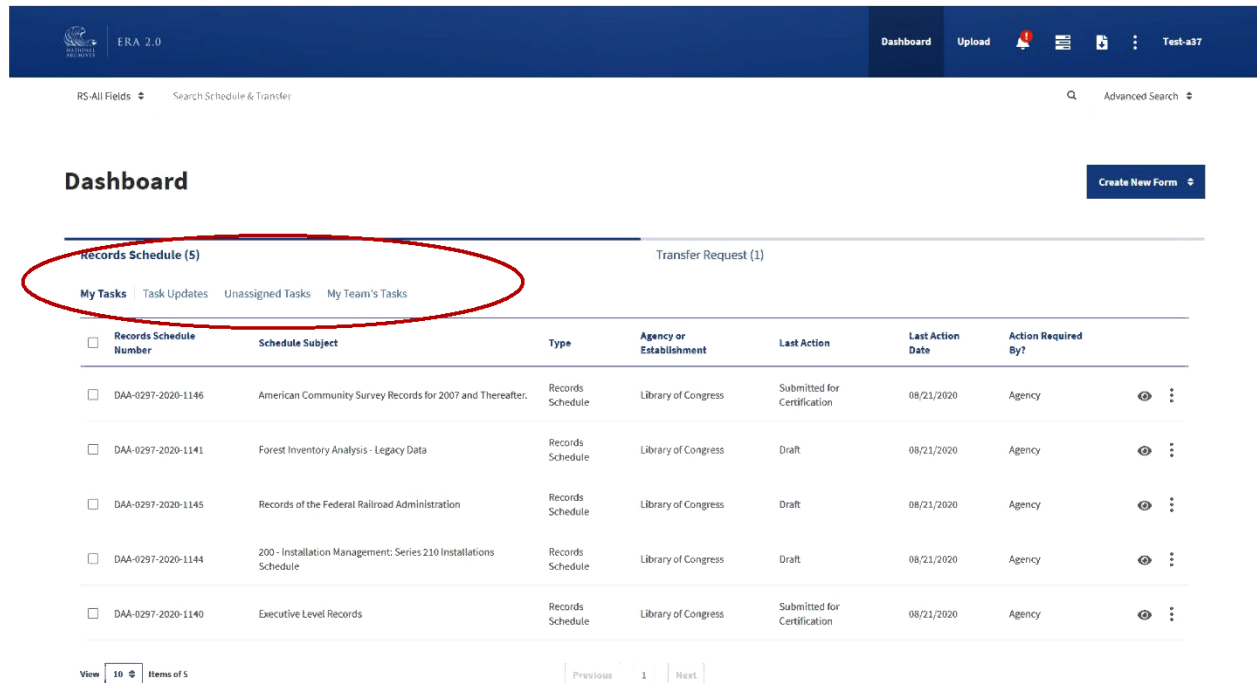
NATIONAL ARCHIVES ERA 2.0

Dashboard Upload Test-a37

RS-All Fields Search Schedule & Transfer

Advanced Search

Dashboard

Create New Form

Records Schedule (5)

Transfer Request (1)

My Tasks Task Updates Unassigned Tasks My Team's Tasks

| Records Schedule Number | Schedule Subject | Type | Agency or Establishment | Last Action | Last Action Date | Action Required By? |
|---|---|---|---|---|---|---|
| DAA-0297-2020-1146 | American Community Survey Records for 2007 and Thereafter. | Records Schedule | Library of Congress | Submitted for Certification | 08/21/2020 | Agency |
| DAA-0297-2020-1141 | Forest Inventory Analysis - Legacy Data | Records Schedule | Library of Congress | Draft | 08/21/2020 | Agency |
| DAA-0297-2020-1145 | Records of the Federal Railroad Administration | Records Schedule | Library of Congress | Draft | 08/21/2020 | Agency |
| DAA-0297-2020-1144 | 200 - Installation Management: Series 210 Installations Schedule | Records Schedule | Library of Congress | Draft | 08/21/2020 | Agency |
| DAA-0297-2020-1140 | Executive Level Records | Records Schedule | Library of Congress | Submitted for Certification | 08/21/2020 | Agency |

View 10 Items of 5

Previous 1 Next